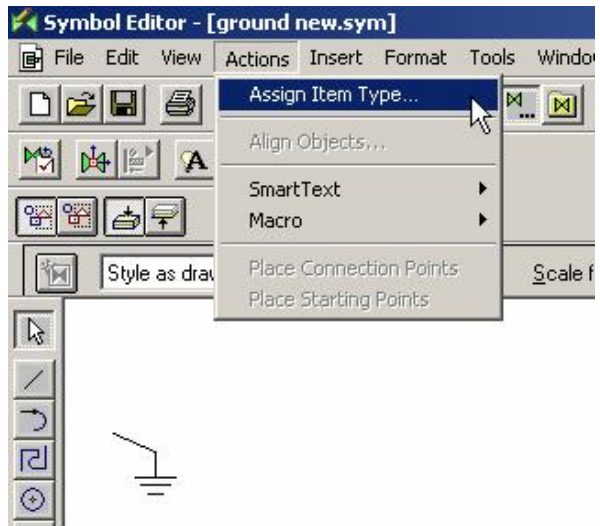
Symbol Editor - [ground new.sym]

File Edit View Actions Insert Format Tools Windo

Assign Item Type...

Align Objects...

SmartText

Macro

Place Connection Points

Place Starting Points

Style as drav

Scale f